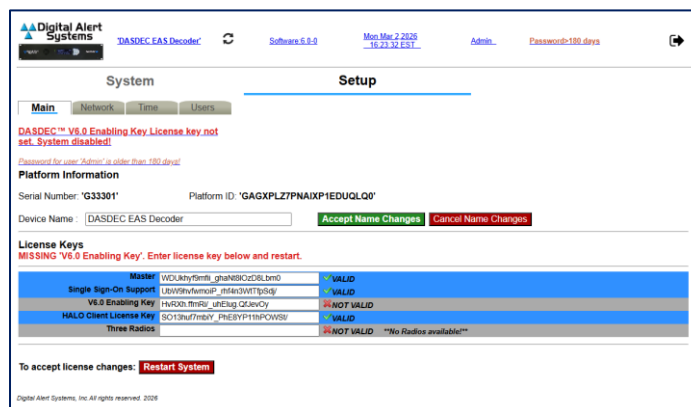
Digital Alert Systems

'DASDEC EAS Decoder'

Software:6.0-0

Mon Mar 2 2026 16:23:32 EST

Admin

Password>180 days

System

Setup

Main Network Time Users

DASDEC™ V6.0 Enabling Key License key not set, System disabled!

Password for user 'Admin' is older than 180 days!

Platform Information

Serial Number: 'G33301'

Platform ID: 'GAGXPLZ7PNAIXP1EDUQLQ0'

Device Name : DASDEC EAS Decoder

Accept Name Changes

Cancel Name Changes

License Keys

MISSING 'V6.0 Enabling Key'. Enter license key below and restart.

| | | |
|---|---|---|
| Master | WDUkhyf9mfii_ghaNt8lOzD8Lbm0 | VALID |
| Single Sign-On Support | UbW9hvfwmoiP_rhf4n3WfTfpSdj/ | VALID |
| V6.0 Enabling Key | HvRXh.ffmRi/_uhElug.QfJevOy | NOT VALID |
| HALO Client License Key | SO13huf7mblY_PhE8YP11hPOWSt/ | VALID |
| Three Radios | | NOT VALID **No Radios available!** |

To accept license changes: Restart System

Digital Alert Systems, Inc.All rights reserved. 2026